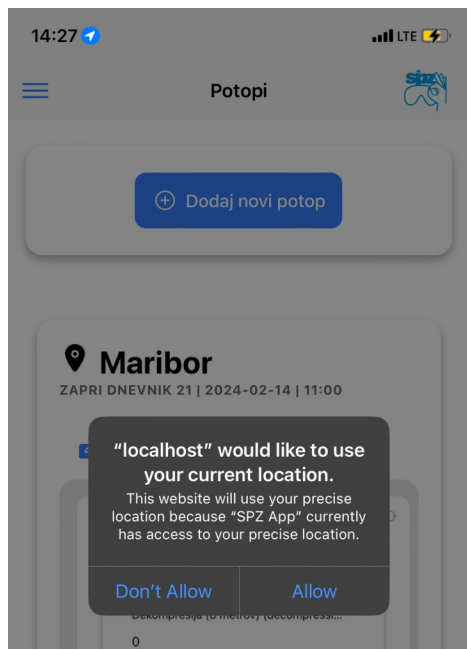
14:27

LTE

Potopi

SPZ

Dodaj novi potop

Maribor

ZAPRI DNEVNIK 21 | 2024-02-14 | 11:00

"localhost" would like to use your current location.

This website will use your precise location because "SPZ App" currently has access to your precise location.

Don't Allow

Allow

Dekompresija (3 metrov) (decompressi...

0